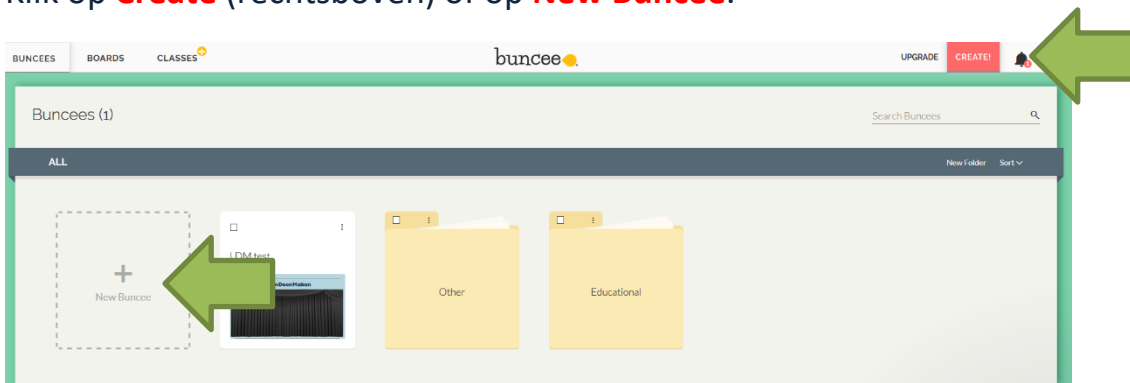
Klik op **Create** (rechtsboven) of op **New Buncee**.

BUNCEES BOARDS CLASSES

buncee

UPGRADE CREATE!

Buncees (1)

Search Buncees

ALL

New Folder Sort

+
New Buncee

LDM test

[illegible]DoenMaken

Other

Educational